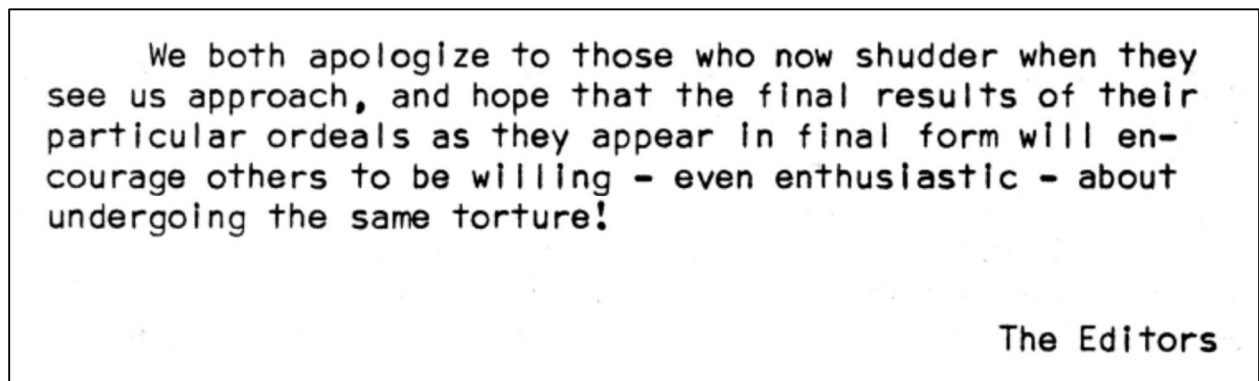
We both apologize to those who now shudder when they see us approach, and hope that the final results of their particular ordeals as they appear in final form will encourage others to be willing - even enthusiastic - about undergoing the same torture!

The Editors